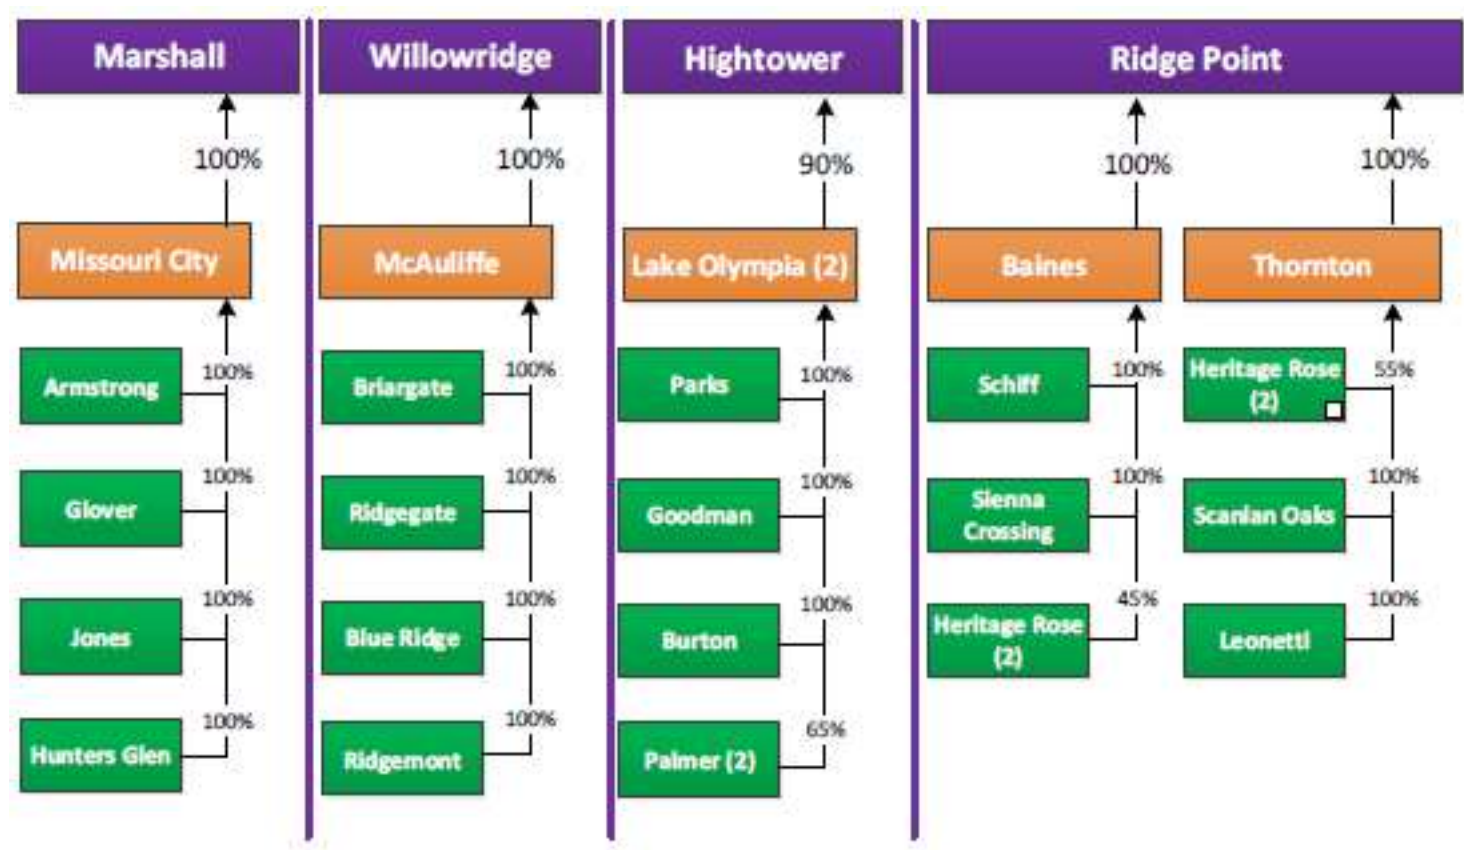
Marshall

100%

Missouri City

Armstrong 100%

Glover 100%

Jones 100%

Hunters Glen 100%

Willowridge

100%

McAuliffe

Briargate 100%

Ridgegate 100%

Blue Ridge 100%

Ridgemont 100%

Hightower

90%

Lake Olympia (2)

Parks 100%

Goodman 100%

Burton 100%

Palmer (2) 65%

Ridge Point

100%

Baines

Schiff 100%

Sienna Crossing 100%

Heritage Rose (2) 45%

100%

Thornton

Heritage Rose (2) 55%

Scanlan Oaks 100%

Leonetti 100%